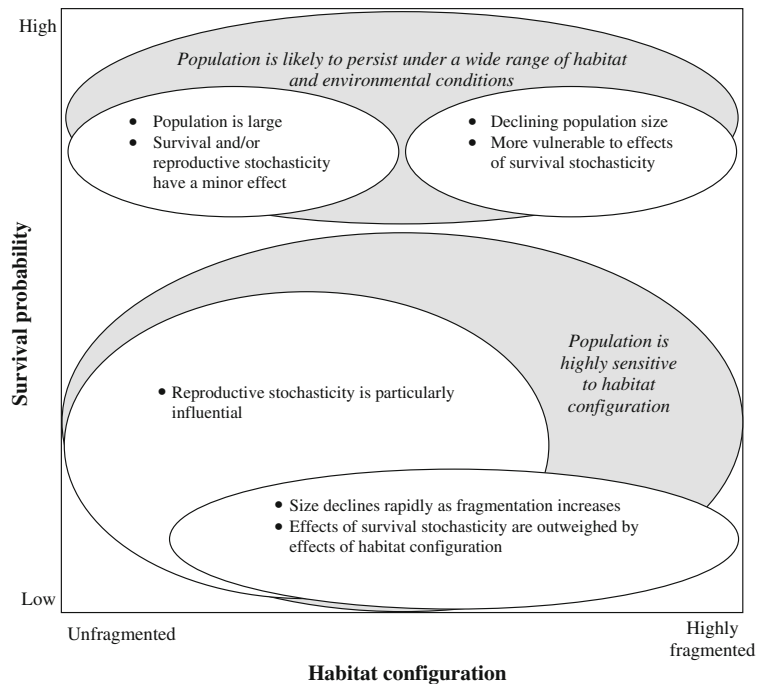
High

Population is likely to persist under a wide range of habitat and environmental conditions

- Population is large
- Survival and/or reproductive stochasticity have a minor effect

- Declining population size
- More vulnerable to effects of survival stochasticity

Survival probability

Population is highly sensitive to habitat configuration

- Reproductive stochasticity is particularly influential

- Size declines rapidly as fragmentation increases
- Effects of survival stochasticity are outweighed by effects of habitat configuration

Low

Unfragmented

Highly fragmented

Habitat configuration